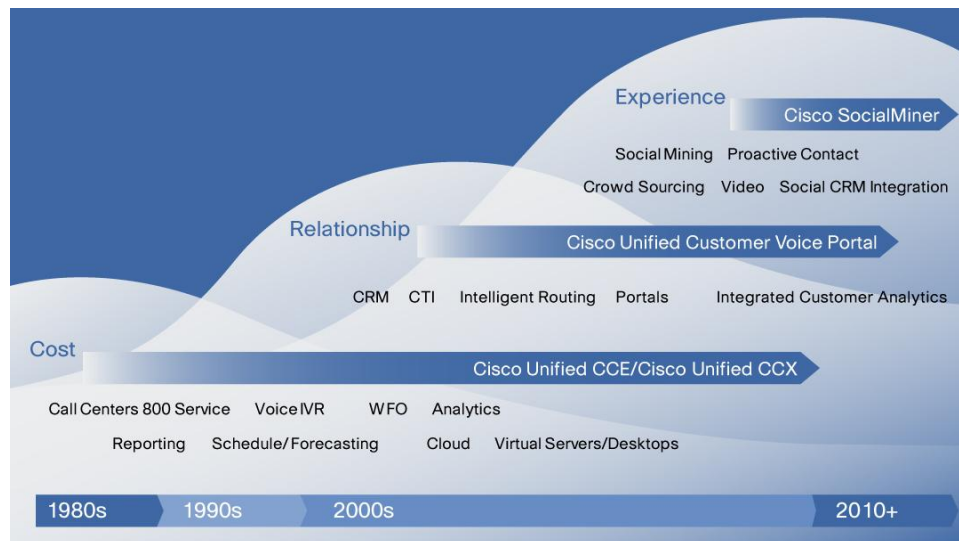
Experience

Cisco SocialMiner

Social Mining Proactive Contact

Crowd Sourcing Video Social CRM Integration

Relationship

Cisco Unified Customer Voice Portal

CRM CTI Intelligent Routing Portals Integrated Customer Analytics

Cost

Cisco Unified CCE/Cisco Unified CCX

Call Centers 800 Service Voice IVR WFO Analytics

Reporting Schedule/Forecasting Cloud Virtual Servers/Desktops

1980s 1990s 2000s 2010+